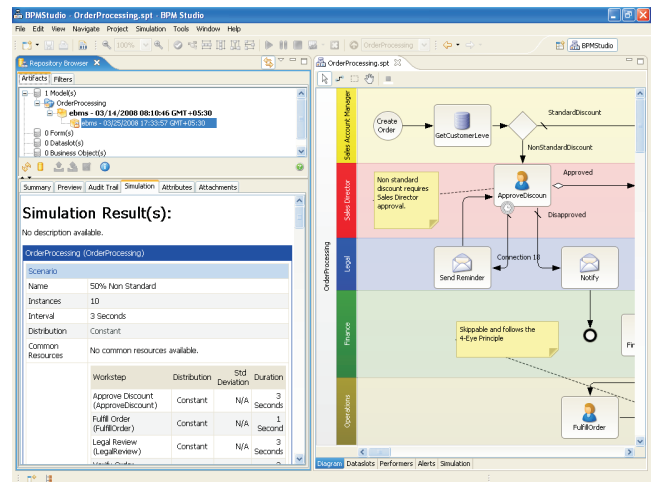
BPMStudio - OrderProcessing.spt - BPM Studio

File Edit View Navigate Project Simulation Tools Window Help

100%

OrderProcessing

BPMStudio

Repository Browser

Artifacts Filters

1 Model(s)
OrderProcessing
ebms - 03/14/2008 08:10:46 GMT+05:30
ebms - 03/25/2008 17:33:57 GMT+05:30
0 Form(s)
0 Dataslot(s)
0 Business Object(s)

Summary Preview Audit Trail Simulation Attributes Attachments

Simulation Result(s):

No description available.

OrderProcessing (OrderProcessing)

Scenario

| Name | 50% Non Standard |
|---|---|
| Instances | 10 |
| Interval | 3 Seconds |
| Distribution | Constant |
| Common Resources | No common resources available. |

| Workstep | Distribution | Std Deviation | Duration |
|---|---|---|---|
| Approve Discount (ApproveDiscount) | Constant | N/A | 3 Seconds |
| Fulfill Order (FulfillOrder) | Constant | N/A | 1 Second |
| Legal Review (LegalReview) | Constant | N/A | 3 Seconds |

OrderProcessing.spt

OrderProcessing

Sales Account Manager

Create Order

GetCustomerLeve

StandardDiscount

NonStandardDiscount

Sales Director

Non standard discount requires Sales Director approval.

ApproveDiscoun

Approved

Disapproved

Legal

Connection 18

Send Reminder

Notify

Finance

Skippable and follows the 4-Eye Principle

Fi

Operations

FulfillOrder

Diagram Dataslots Performers Alerts Simulation